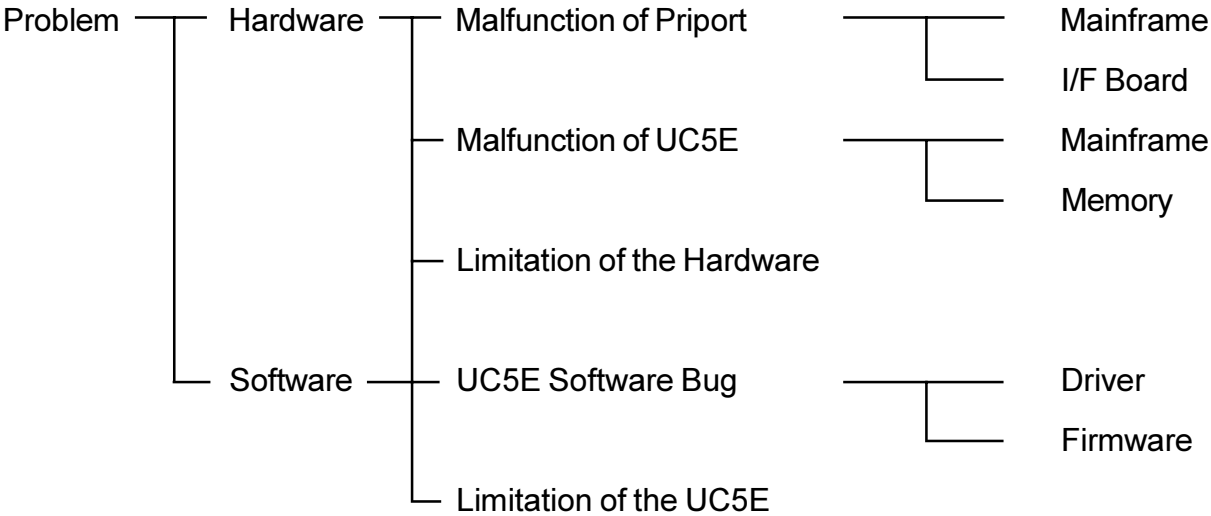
Problem

Hardware

Malfunction of Priport

Mainframe

I/F Board

Malfunction of UC5E

Mainframe

Memory

Limitation of the Hardware

Software

UC5E Software Bug

Driver

Firmware

Limitation of the UC5E